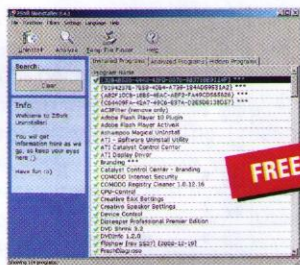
File Functions Filters Settings Language Help

Uninstall Analyze Setup This Program Help

Installed Programs Advanced Programs Hidden Programs

Search:

Clear

Info

Welcome to IObit Uninstaller!

You will get information here as we go, so keep your eyes here :)

Have fun :)

Program Name

{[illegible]} ***

{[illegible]} ***

{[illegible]} ***

{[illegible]} ***

ACDSee (remove only)

Adobe Flash Player 10 Plugin

Adobe Flash Player ActiveX

Ashampoo Magical Uninstall

ATI - Software Uninstall Utility

ATI Catalyst Control Center

ATI Display Driver

Branding

Catalyst Control Center - Branding

COMODO Internet Security

COMODO Registry Cleaner 1.0.12.16

CPUID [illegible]

Device Control

Dazzle Professional Premier Edition

DVD Shrink 3.2

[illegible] 1.0.0

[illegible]

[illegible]

FREE

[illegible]